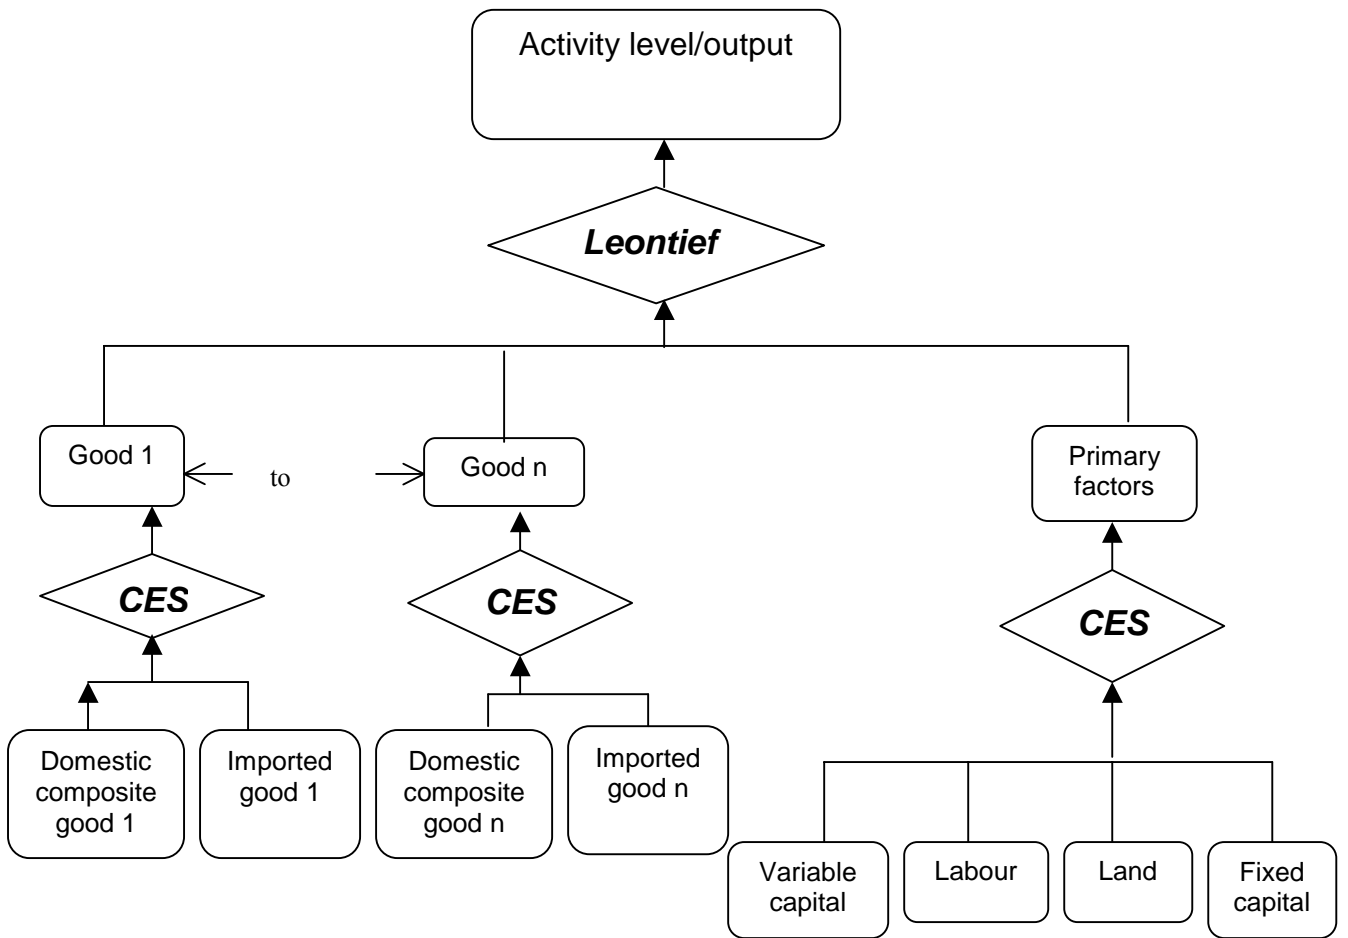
Activity level/output

Leontief

Good 1

to

Good n

Primary factors

CES

CES

CES

Domestic composite good 1

Imported good 1

Domestic composite good n

Imported good n

Variable capital

Labour

Land

Fixed capital